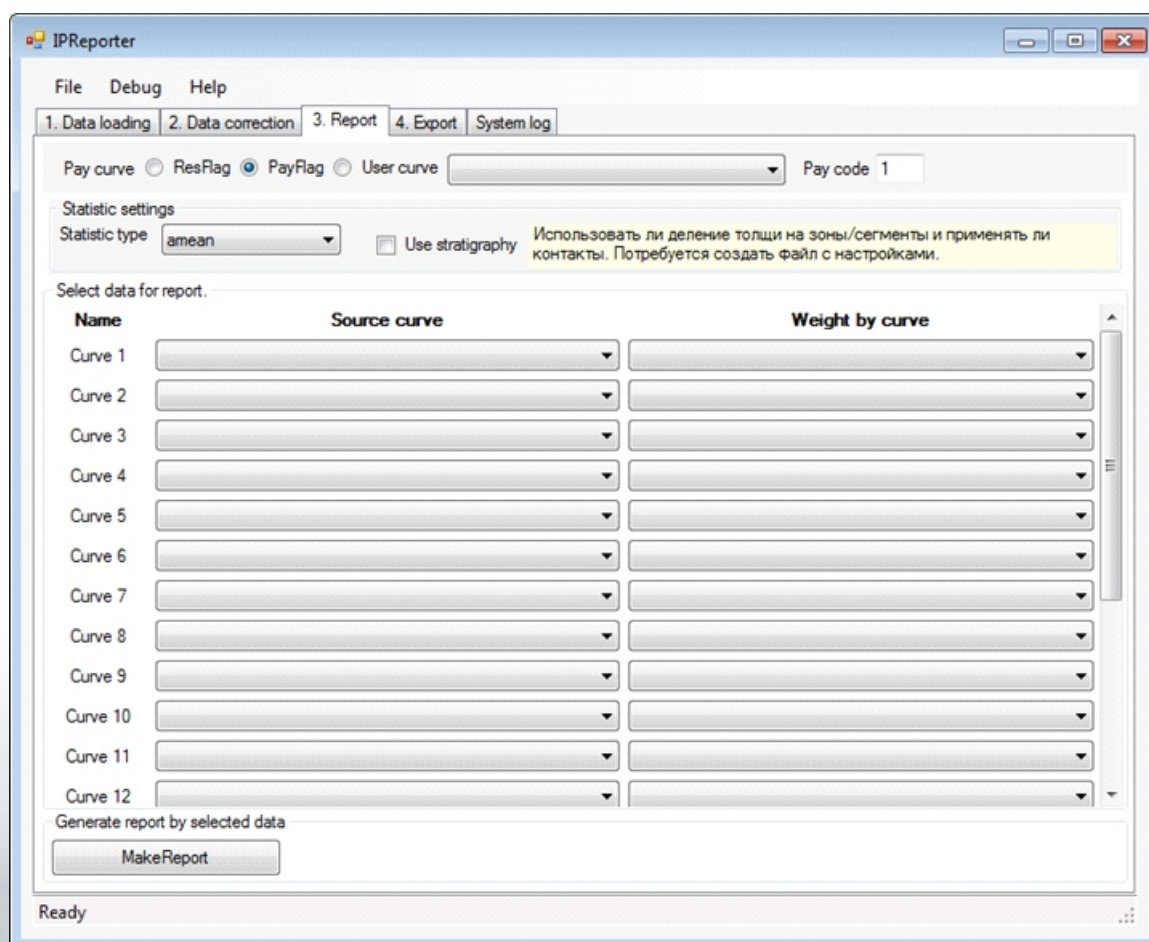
IPReporter

File Debug Help

1. Data loading | 2. Data correction | 3. Report | 4. Export | System log

Pay curve ResFlag PayFlag User curve Pay code 1

Statistic settings
Statistic type amean
Use stratigraphy
Использовать ли деление толщи на зоны/сегменты и применять ли контакты. Потребуется создать файл с настройками.

Select data for report.

| Name | Source curve | Weight by curve |
|---|---|---|
| Curve 1 | | |
| Curve 2 | | |
| Curve 3 | | |
| Curve 4 | | |
| Curve 5 | | |
| Curve 6 | | |
| Curve 7 | | |
| Curve 8 | | |
| Curve 9 | | |
| Curve 10 | | |
| Curve 11 | | |
| Curve 12 | | |

Generate report by selected data
MakeReport

Ready